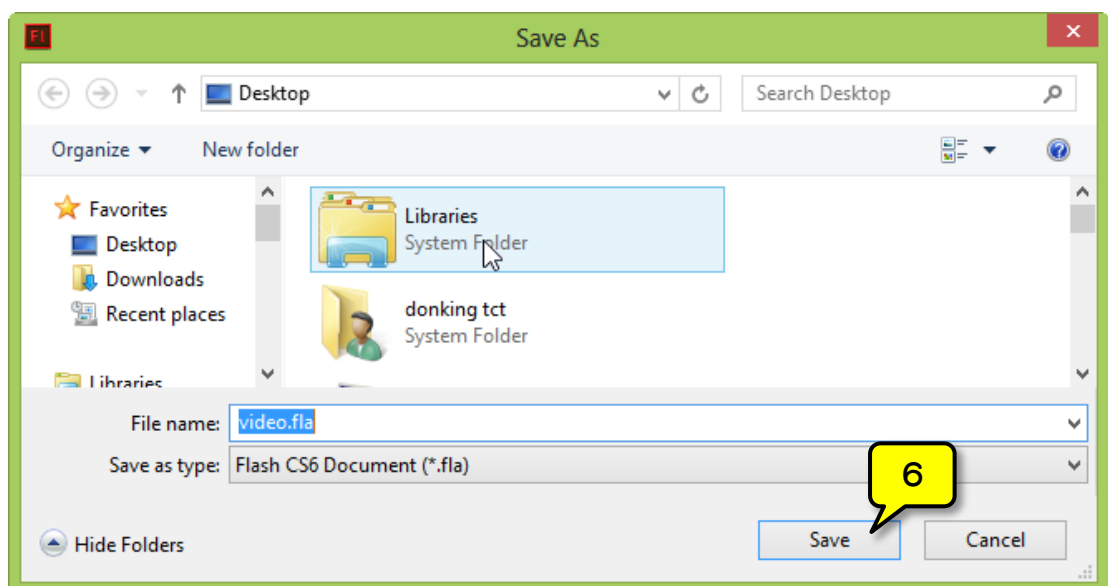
Fl
Save As
Desktop
Search Desktop
Organize ▾
New folder
Favorites
Desktop
Downloads
Recent places
Libraries
Libraries
System Folder
donking tct
System Folder
File name: video.fla
Save as type: Flash CS6 Document (*.fla)
6
Hide Folders
Save
Cancel